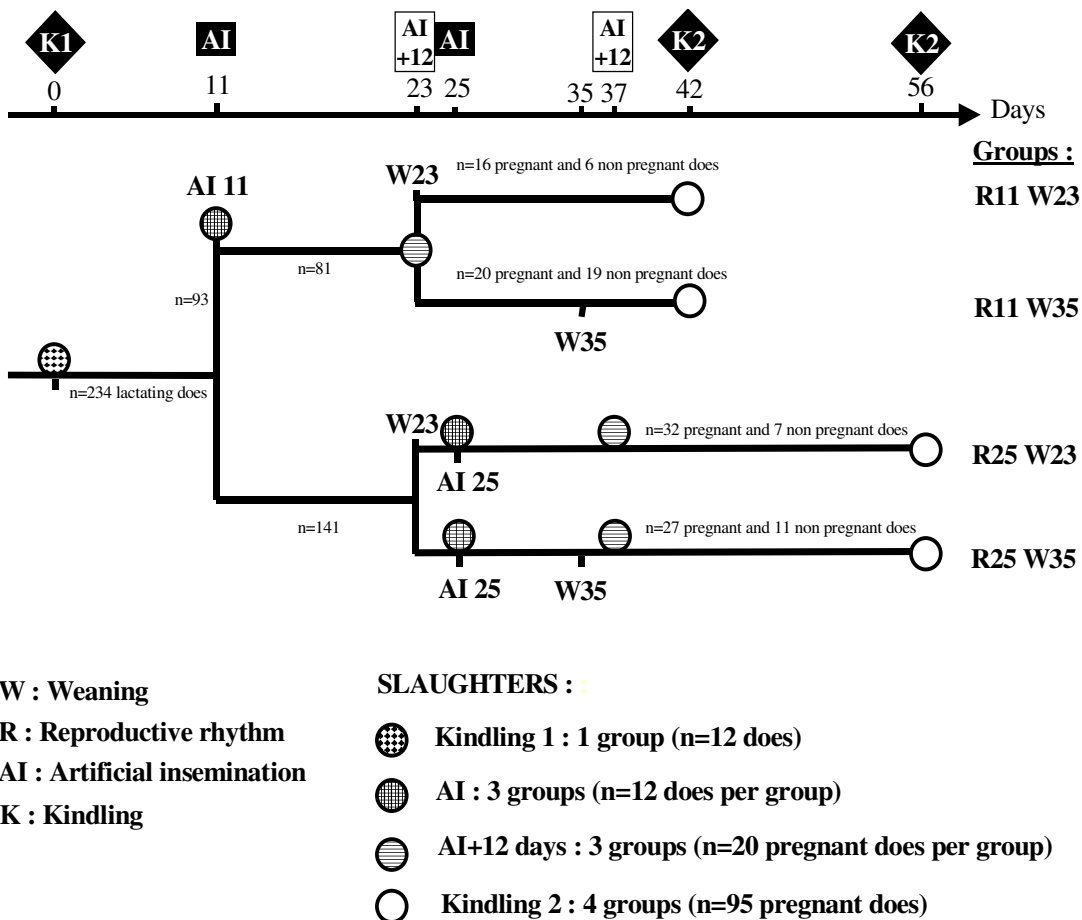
K1
0

AI
11

AI +12
23

AI
25

35

AI +12
37

K2
42

K2
56

Days

Groups :

AI 11

W23

n=16 pregnant and 6 non pregnant does

R11 W23

n=81

n=93

n=20 pregnant and 19 non pregnant does

R11 W35

W35

n=234 lactating does

W23

n=32 pregnant and 7 non pregnant does

R25 W23

AI 25

n=141

n=27 pregnant and 11 non pregnant does

R25 W35

AI 25

W35

W : Weaning

R : Reproductive rhythm

AI : Artificial insemination

K : Kindling

SLAUGHTERS :

Kindling 1 : 1 group (n=12 does)

AI : 3 groups (n=12 does per group)

AI+12 days : 3 groups (n=20 pregnant does per group)

Kindling 2 : 4 groups (n=95 pregnant does)